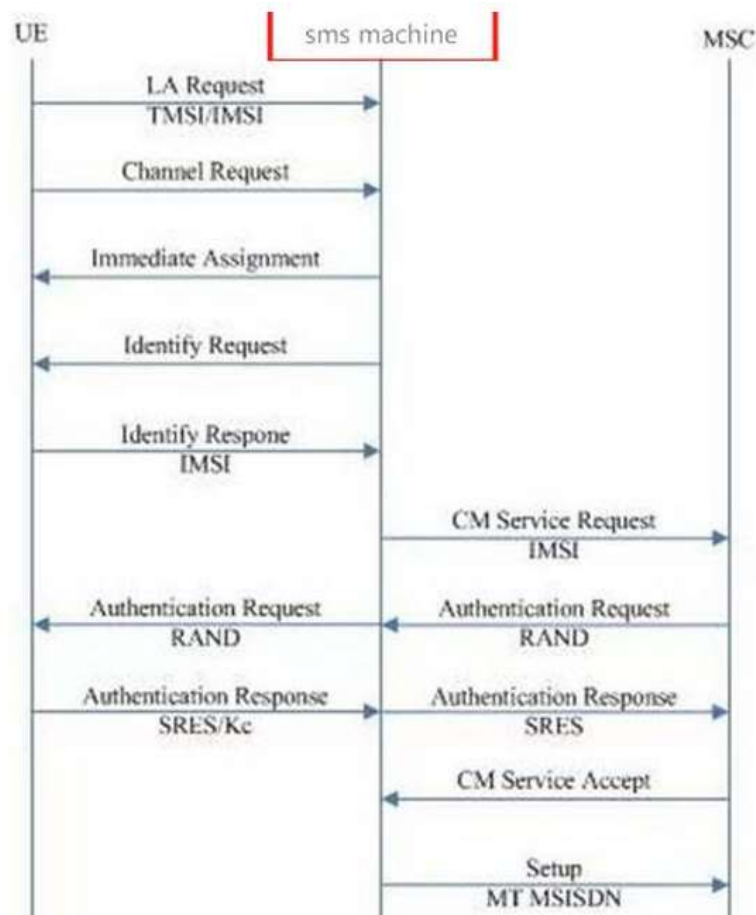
UE

sms machine

MSC

LA Request
TMSI/IMSI

Channel Request

Immediate Assignment

Identify Request

Identify Respone
IMSI

CM Service Request
IMSI

Authentication Request
RAND

Authentication Request
RAND

Authentication Response
SRES/Kc

Authentication Response
SRES

CM Service Accept

Setup
MT MSISDN